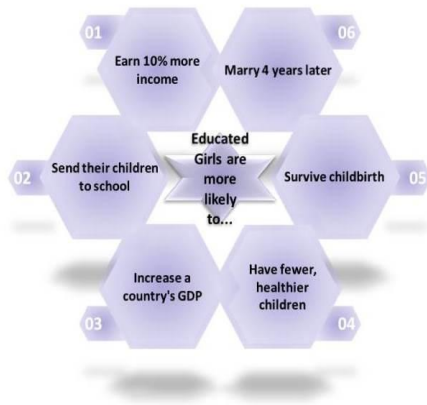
Educated Girls are more likely to...

01
Earn 10% more income

02
Send their children to school

03
Increase a country's GDP

04
Have fewer, healthier children

05
Survive childbirth

06
Marry 4 years later